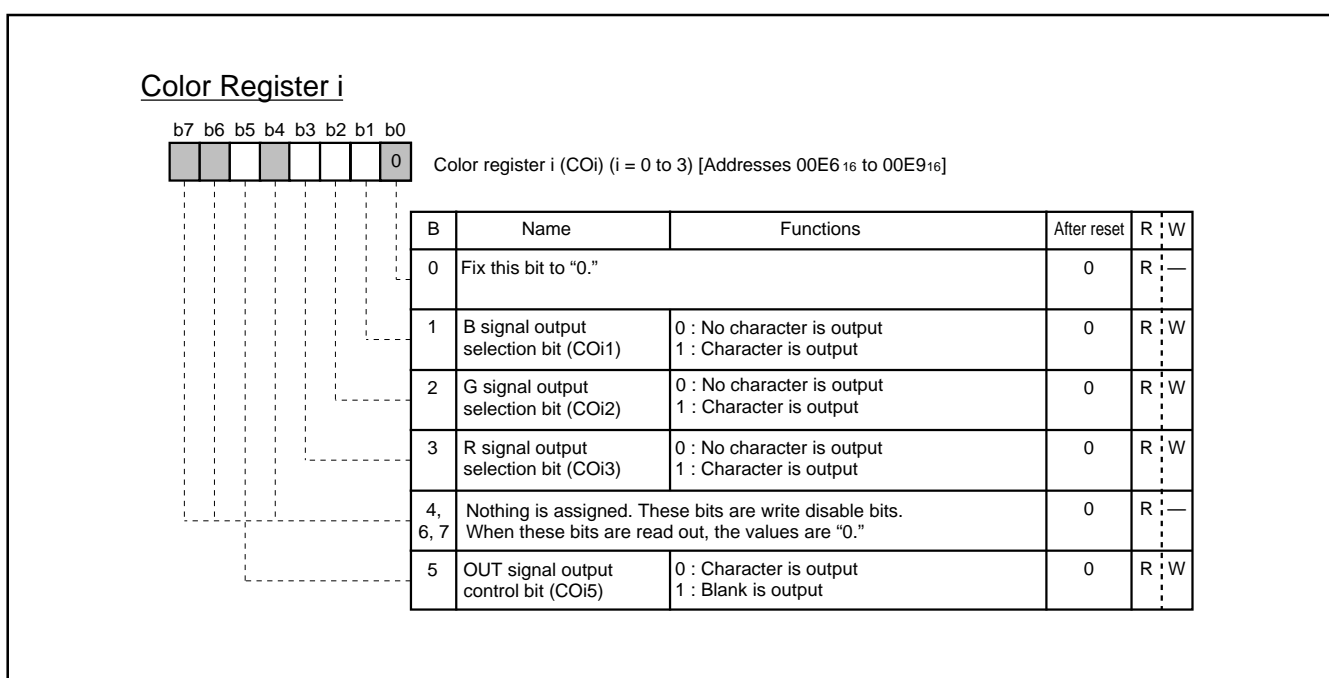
Color Register i

b7 b6 b5 b4 b3 b2 b1 b0

0

Color register i (COi) (i = 0 to 3) [Addresses 00E6$_{16}$ to 00E9$_{16}$]

| B | Name | Functions | After reset | R | W |
|---|---|---|---|---|---|
| 0 | Fix this bit to "0." | | 0 | R | — |
| 1 | B signal output selection bit (COi1) | 0 : No character is output<br>1 : Character is output | 0 | R | W |
| 2 | G signal output selection bit (COi2) | 0 : No character is output<br>1 : Character is output | 0 | R | W |
| 3 | R signal output selection bit (COi3) | 0 : No character is output<br>1 : Character is output | 0 | R | W |
| 4, 6, 7 | Nothing is assigned. These bits are write disable bits. When these bits are read out, the values are "0." | | 0 | R | — |
| 5 | OUT signal output control bit (COi5) | 0 : Character is output<br>1 : Blank is output | 0 | R | W |